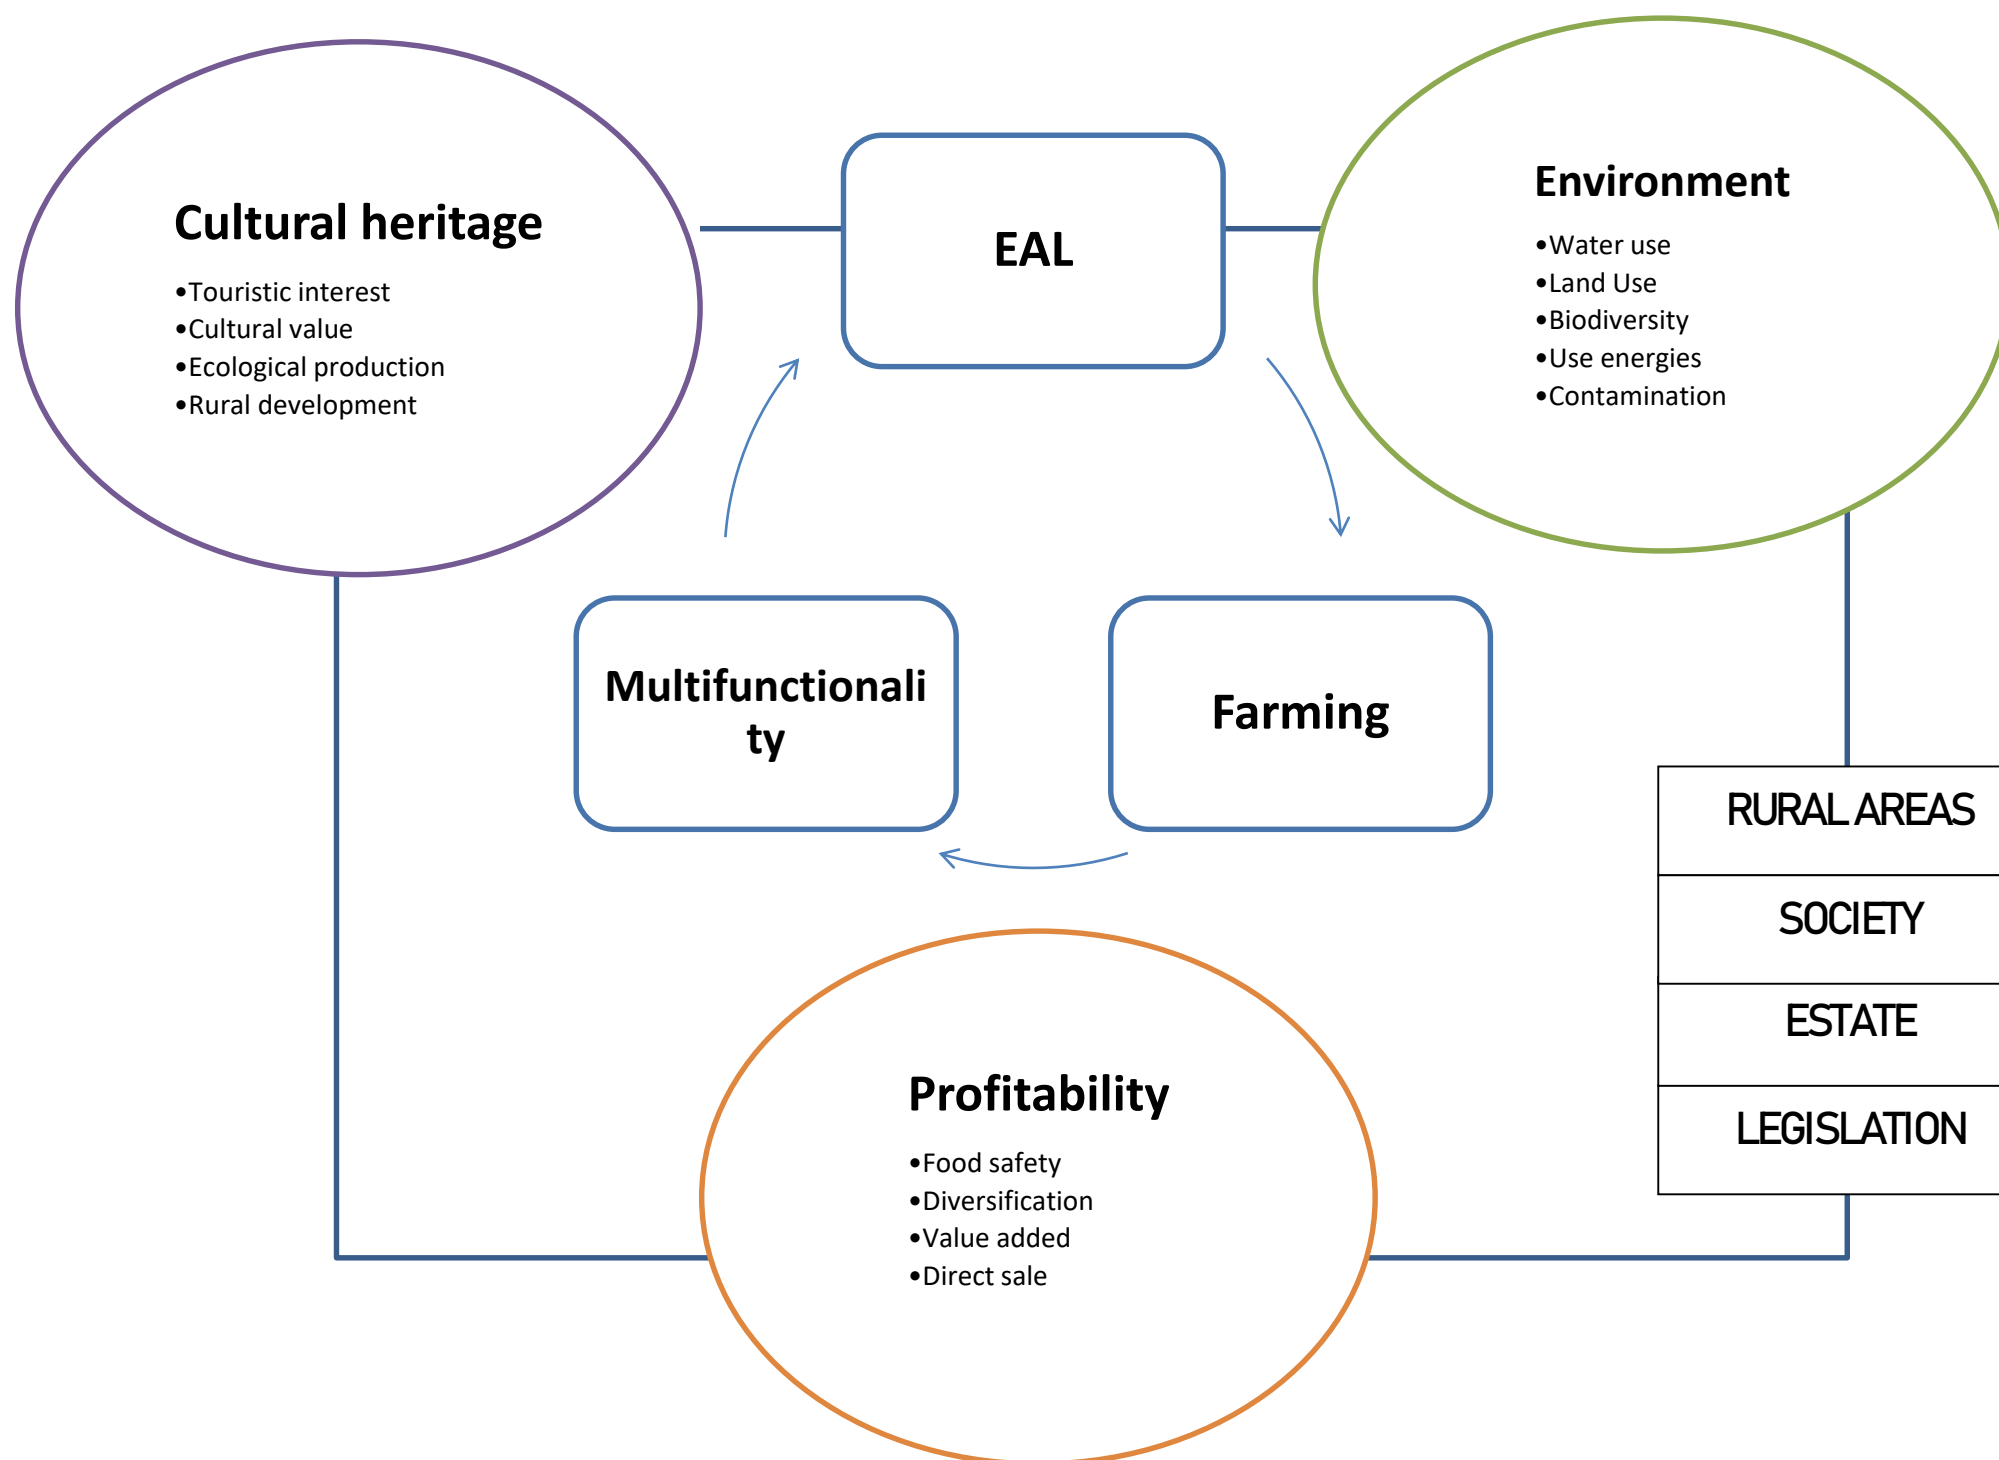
Cultural heritage

•Touristic interest
•Cultural value
•Ecological production
•Rural development

EAL

Environment

•Water use
•Land Use
•Biodiversity
•Use energies
•Contamination

Multifunctionality

Farming

RURAL AREAS

SOCIETY

ESTATE

LEGISLATION

Profitability

•Food safety
•Diversification
•Value added
•Direct sale